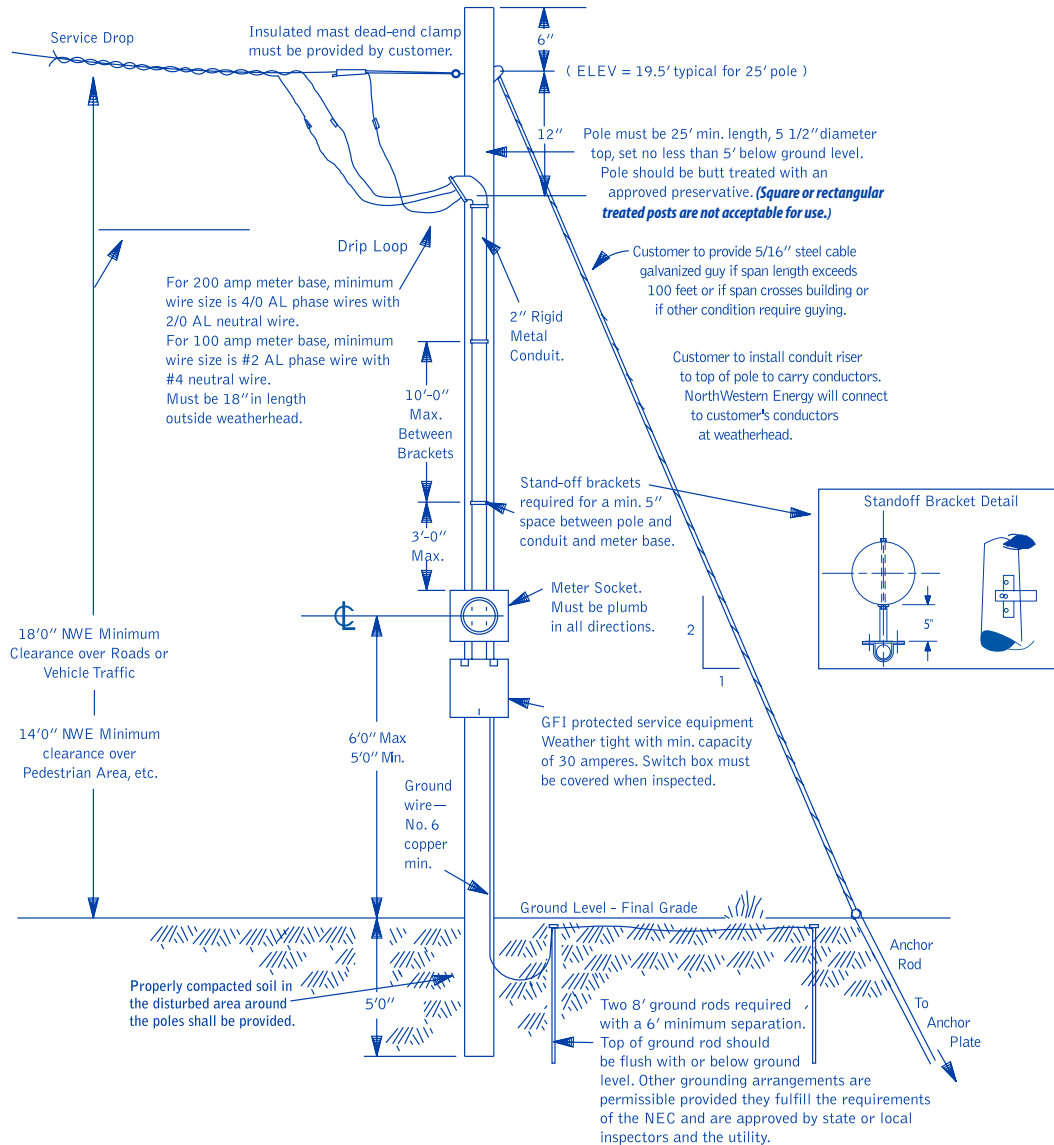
Service Drop

Insulated mast dead-end clamp must be provided by customer.

6″

( ELEV = 19.5′ typical for 25′ pole )

12″

Pole must be 25′ min. length, 5 1/2″diameter top, set no less than 5′ below ground level. Pole should be butt treated with an approved preservative. (Square or rectangular treated posts are not acceptable for use.)

Drip Loop

Customer to provide 5/16″ steel cable galvanized guy if span length exceeds 100 feet or if span crosses building or if other condition require guying.

For 200 amp meter base, minimum wire size is 4/0 AL phase wires with 2/0 AL neutral wire.
For 100 amp meter base, minimum wire size is #2 AL phase wire with #4 neutral wire.
Must be 18″in length outside weatherhead.

2″ Rigid Metal Conduit.

Customer to install conduit riser to top of pole to carry conductors. NorthWestern Energy will connect to customer's conductors at weatherhead.

10′-0″ Max. Between Brackets

Stand-off brackets required for a min. 5″ space between pole and conduit and meter base.

Standoff Bracket Detail

5"

3′-0″ Max.

Meter Socket. Must be plumb in all directions.

2

1

18′0″ NWE Minimum Clearance over Roads or Vehicle Traffic

14′0″ NWE Minimum clearance over Pedestrian Area, etc.

6′0″ Max
5′0″ Min.

GFI protected service equipment Weather tight with min. capacity of 30 amperes. Switch box must be covered when inspected.

Ground wire— No. 6 copper min.

Ground Level - Final Grade

Anchor Rod

To Anchor Plate

Properly compacted soil in the disturbed area around the poles shall be provided.

5′0″

Two 8′ ground rods required with a 6′ minimum separation. Top of ground rod should be flush with or below ground level. Other grounding arrangements are permissible provided they fulfill the requirements of the NEC and are approved by state or local inspectors and the utility.